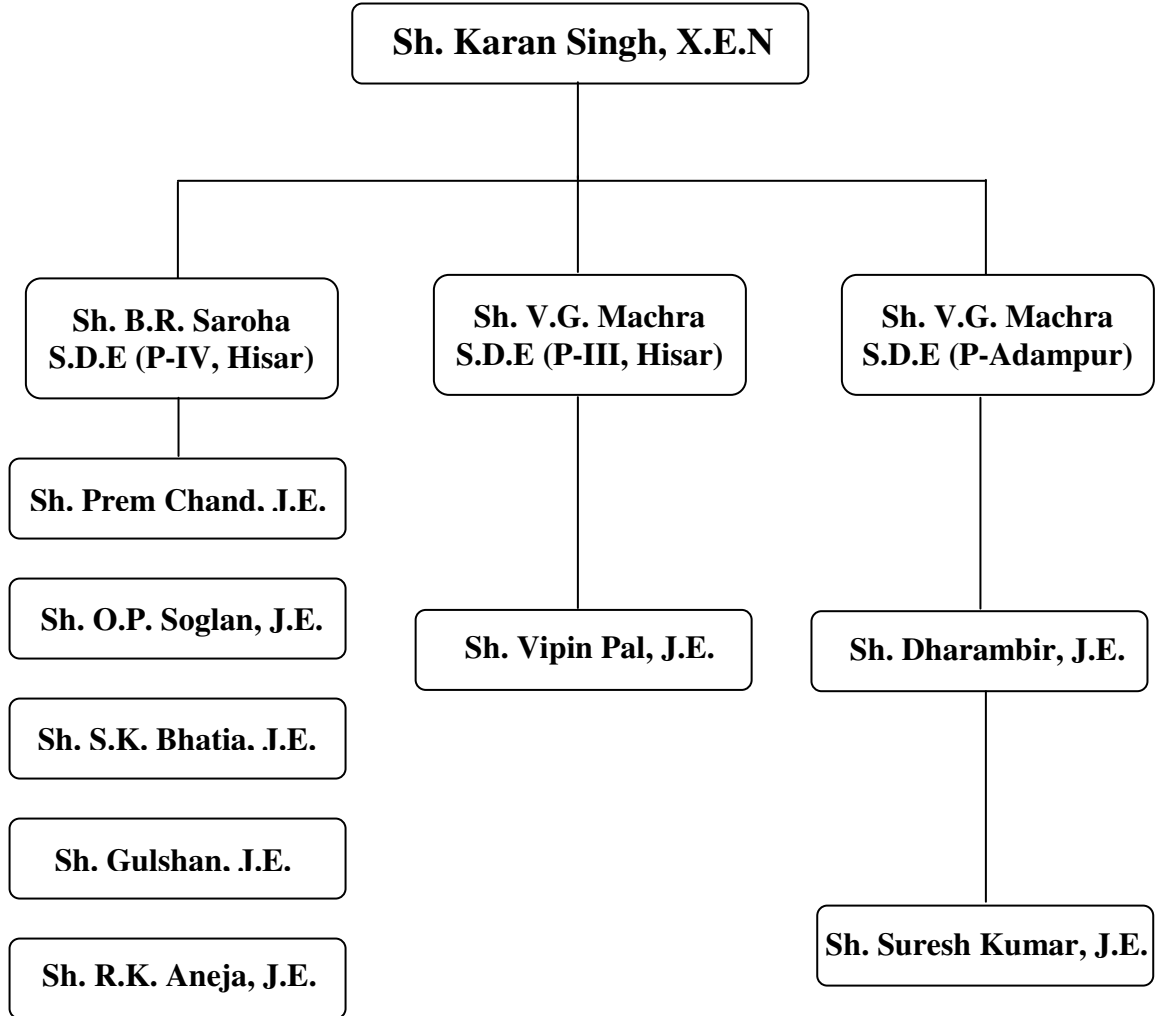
Sh. Karan Singh, X.E.N

Sh. B.R. Saroha
S.D.E (P-IV, Hisar)

Sh. V.G. Machra
S.D.E (P-III, Hisar)

Sh. V.G. Machra
S.D.E (P-Adampur)

Sh. Prem Chand. J.E.

Sh. O.P. Soglan, J.E.

Sh. S.K. Bhatia. J.E.

Sh. Gulshan. J.E.

Sh. R.K. Aneja, J.E.

Sh. Vipin Pal, J.E.

Sh. Dharambir, J.E.

Sh. Suresh Kumar, J.E.